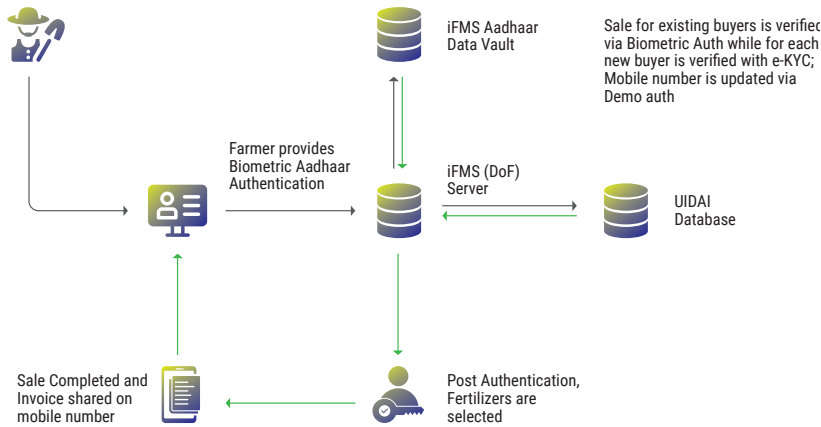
iFMS Aadhaar Data Vault

Sale for existing buyers is verified via Biometric Auth while for each new buyer is verified with e-KYC; Mobile number is updated via Demo auth

Farmer provides Biometric Aadhaar Authentication

iFMS (DoF) Server

UIDAI Database

Sale Completed and Invoice shared on mobile number

Post Authentication, Fertilizers are selected